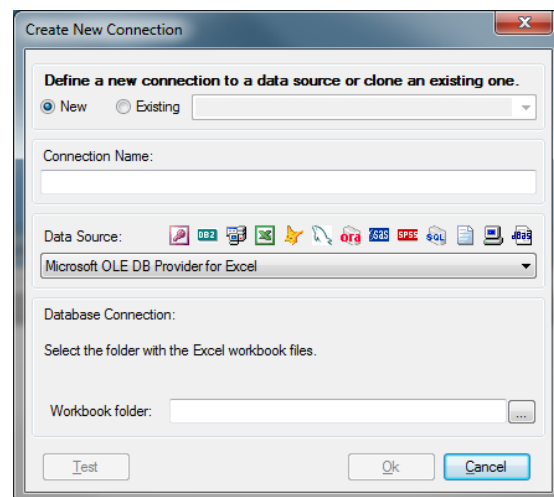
Create New Connection

Define a new connection to a data source or clone an existing one.

New Existing

Connection Name:

Data Source: DB2 ora sas SPSS SQL dBase

Microsoft OLE DB Provider for Excel

Database Connection:

Select the folder with the Excel workbook files.

Workbook folder: ...

Test Ok Cancel